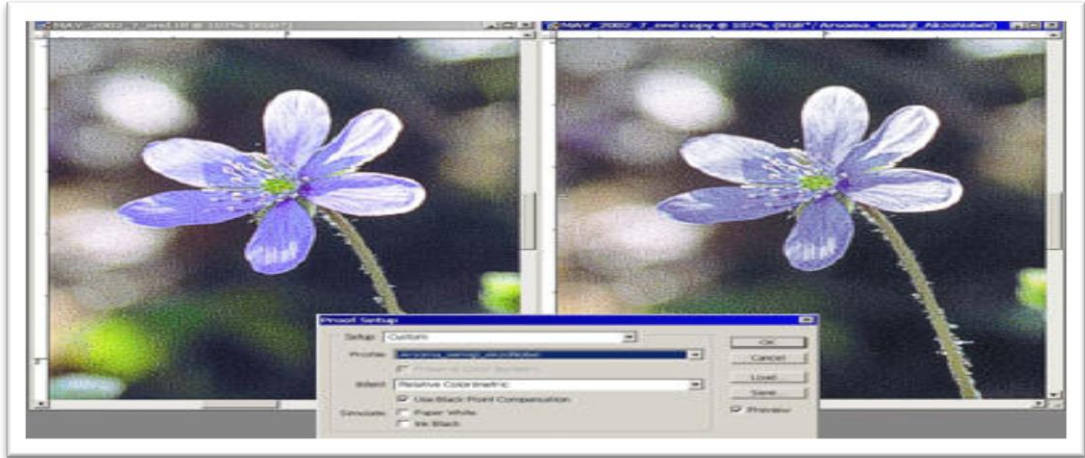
MAY_2002_7_end.tif @ 107% (RGB)
MAY_2002_7_end copy @ 107% (RGB*/Arcoma_semigl_AkzoNobel)

Proof Setup
Setup: Custom
Profile: Arcoma_semigl_AkzoNobel
Preserve Color Numbers
Intent: Relative Colorimetric
Use Black Point Compensation
Simulate: Paper White
Ink Black
OK
Cancel
Load...
Save...
Preview